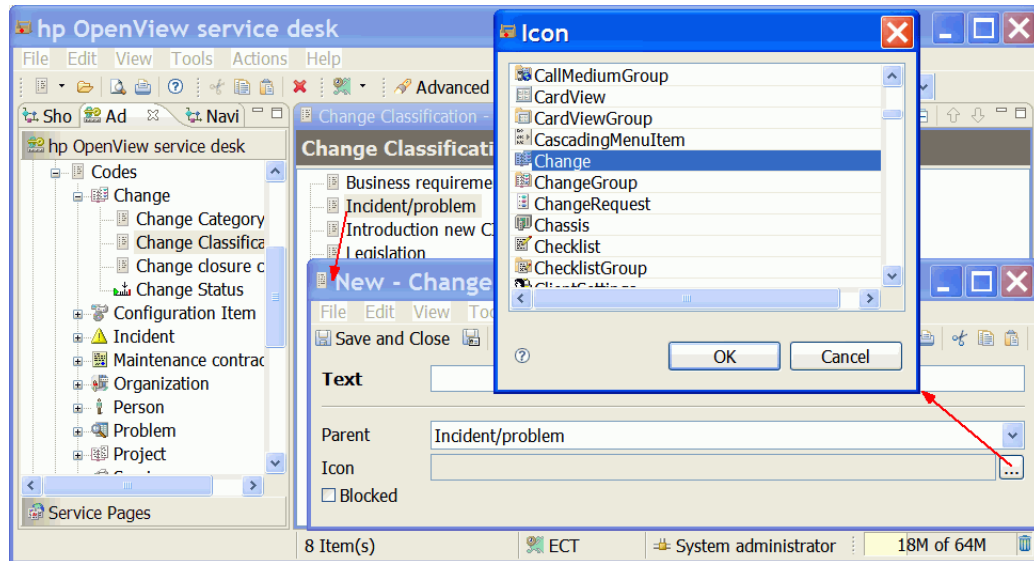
hp OpenView service desk
File Edit View Tools Actions Help
Advanced
Sho Ad Navi
hp OpenView service desk
Codes
Change
Change Category
Change Classifica
Change closure c
Change Status
Configuration Item
Incident
Maintenance contrac
Organization
Person
Problem
Project
Service Pages
Change Classification
Change Classificati
Business requireme
Incident/problem
Introduction new C
Legislation
Icon
CallMediumGroup
CardView
CardViewGroup
CascadingMenuItem
Change
ChangeGroup
ChangeRequest
Chassis
Checklist
ChecklistGroup
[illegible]
?
OK
Cancel
New - Change
File Edit View Too
Save and Close
Text
Parent
Incident/problem
Icon
...
Blocked
8 Item(s)
ECT
System administrator
18M of 64M